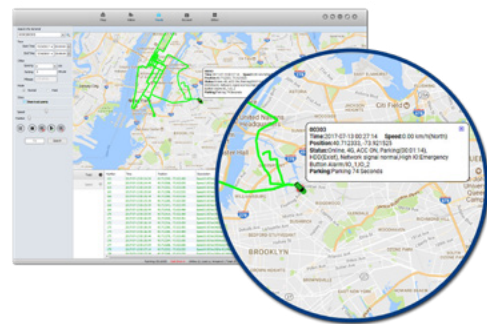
80393
Time:2017-07-13 00:27:14 Speed:0.00 km/h(North)
Position:40.712333,-73.921923
Status:Online, 4G, ACC ON, Parking(00:01:14),
HDD(Exist), Network signal normal,High IO:Emergency Button Alarm,IO_1,IO_2
Parking:Parking 74 Seconds

United Nations Headquarters
Citi Field
BROOKLYN